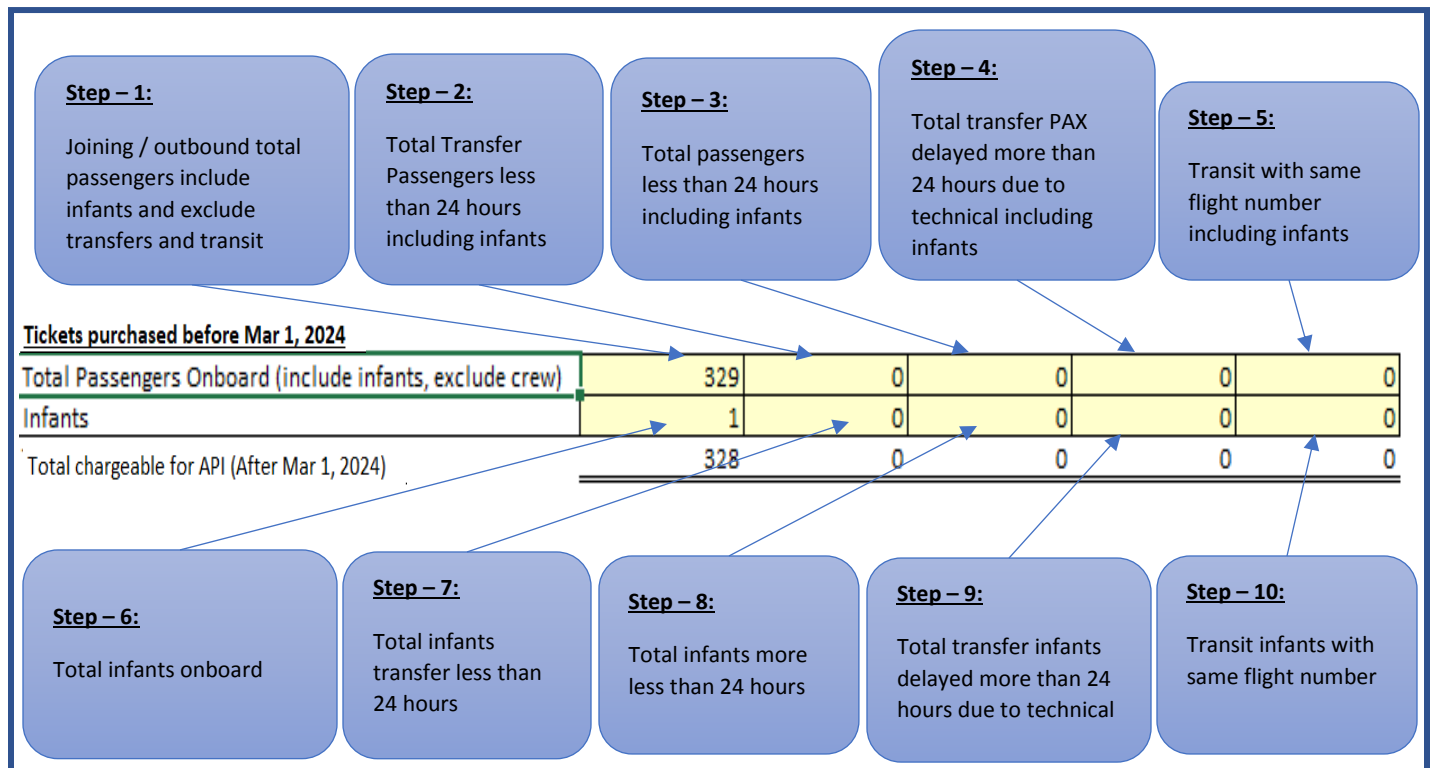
Step – 1:

Joining / outbound total passengers include infants and exclude transfers and transit

Step – 2:

Total Transfer Passengers less than 24 hours including infants

Step – 3:

Total passengers less than 24 hours including infants

Step – 4:

Total transfer PAX delayed more than 24 hours due to technical including infants

Step – 5:

Transit with same flight number including infants

Tickets purchased before Mar 1, 2024

| Total Passengers Onboard (include infants, exclude crew) | 329 | 0 | 0 | 0 | 0 |
|---|---|---|---|---|---|
| Infants | 1 | 0 | 0 | 0 | 0 |
| Total chargeable for API (After Mar 1, 2024) | 328 | 0 | 0 | 0 | 0 |

Step – 6:

Total infants onboard

Step – 7:

Total infants transfer less than 24 hours

Step – 8:

Total infants more less than 24 hours

Step – 9:

Total transfer infants delayed more than 24 hours due to technical

Step – 10:

Transit infants with same flight number